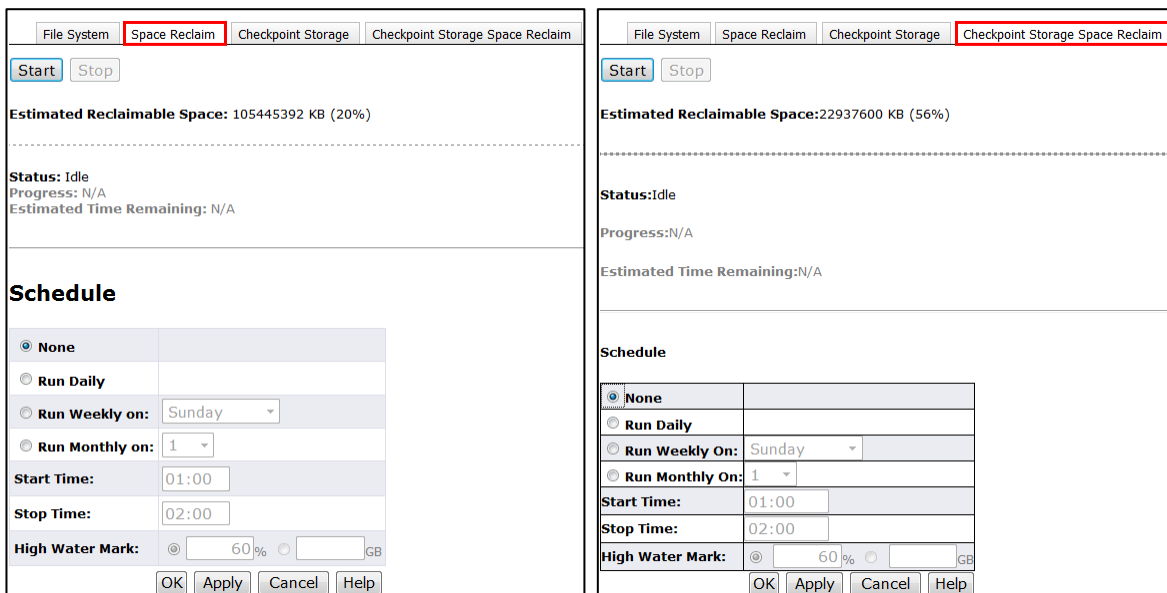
File System | Space Reclaim | Checkpoint Storage | Checkpoint Storage Space Reclaim

Start Stop

**Estimated Reclaimable Space:** 105445392 KB (20%)

**Status:** Idle
**Progress:** N/A
**Estimated Time Remaining:** N/A

**Schedule**

| | |
|---|---|
| None | |
| Run Daily | |
| Run Weekly on: | Sunday |
| Run Monthly on: | 1 |
| Start Time: | 01:00 |
| Stop Time: | 02:00 |
| High Water Mark: | 60 % GB |

OK Apply Cancel Help

File System | Space Reclaim | Checkpoint Storage | Checkpoint Storage Space Reclaim

Start Stop

**Estimated Reclaimable Space:**22937600 KB (56%)

**Status:**Idle

**Progress:**N/A

**Estimated Time Remaining:**N/A

**Schedule**

| | |
|---|---|
| None | |
| Run Daily | |
| Run Weekly On: | Sunday |
| Run Monthly On: | 1 |
| Start Time: | 01:00 |
| Stop Time: | 02:00 |
| High Water Mark: | 60 % GB |

OK Apply Cancel Help